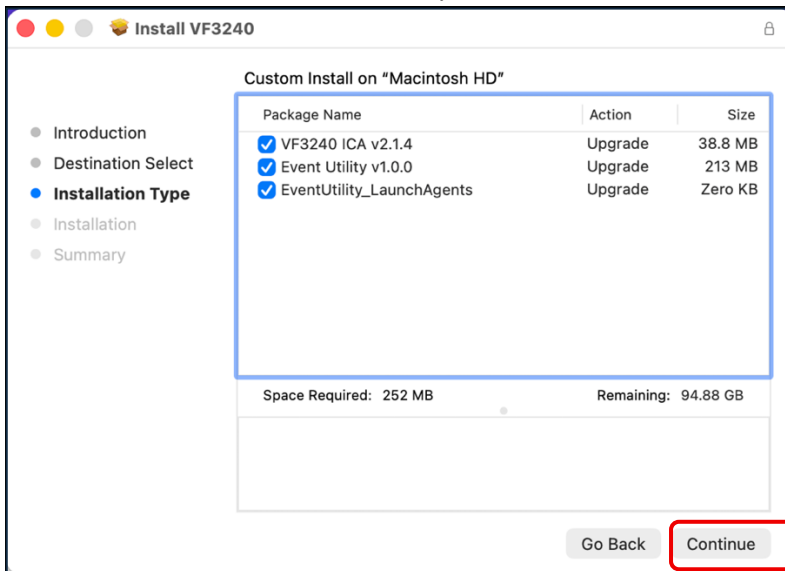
Install VF3240

Custom Install on “Macintosh HD”

Introduction
Destination Select
Installation Type
Installation
Summary

| Package Name | Action | Size |
|---|---|---|
| VF3240 ICA v2.1.4 | Upgrade | 38.8 MB |
| Event Utility v1.0.0 | Upgrade | 213 MB |
| EventUtility_LaunchAgents | Upgrade | Zero KB |

Space Required: 252 MB

Remaining: 94.88 GB

Go Back

Continue